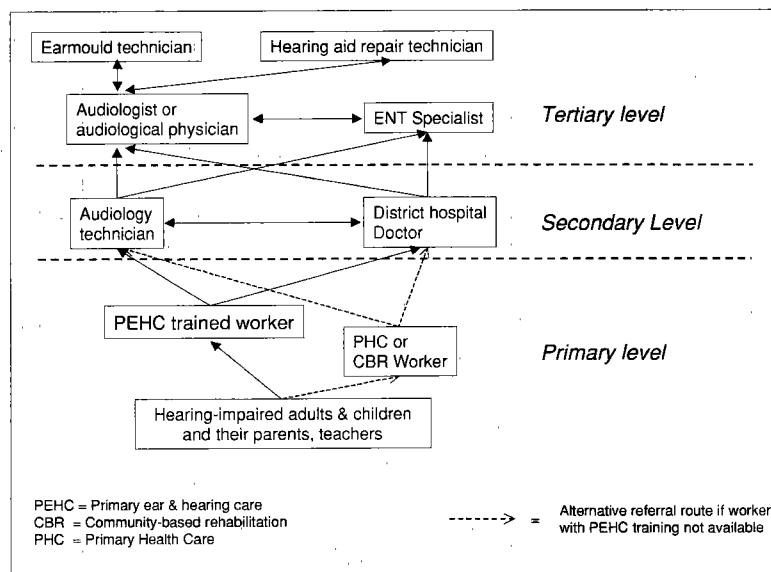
Earmould technician

Hearing aid repair technician

Audiologist or audiological physician

ENT Specialist

Tertiary level

Audiology technician

District hospital Doctor

Secondary Level

PEHC trained worker

PHC or CBR Worker

Primary level

Hearing-impaired adults & children and their parents, teachers

PEHC = Primary ear & hearing care
CBR = Community-based rehabilitation
PHC = Primary Health Care

= Alternative referral route if worker with PEHC training not available